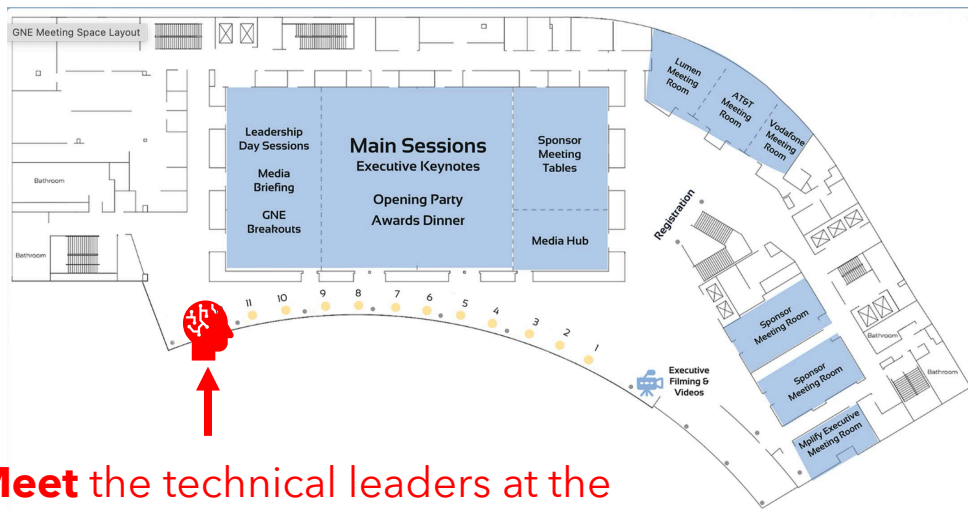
GNE Meeting Space Layout

Leadership Day Sessions

Media Briefing

GNE Breakouts

Main Sessions
Executive Keynotes

Opening Party
Awards Dinner

Sponsor Meeting Tables

Media Hub

Lumen Meeting Room

AT&T Meeting Room

Vodafone Meeting Room

Registration

Bathroom

Bathroom

Bathroom

Bathroom

11 10 9 8 7 6 5 4 3 2 1

Executive Filming & Videos

Sponsor Meeting Room

Sponsor Meeting Room

Mplify Executive Meeting Room

Meet the technical leaders at the